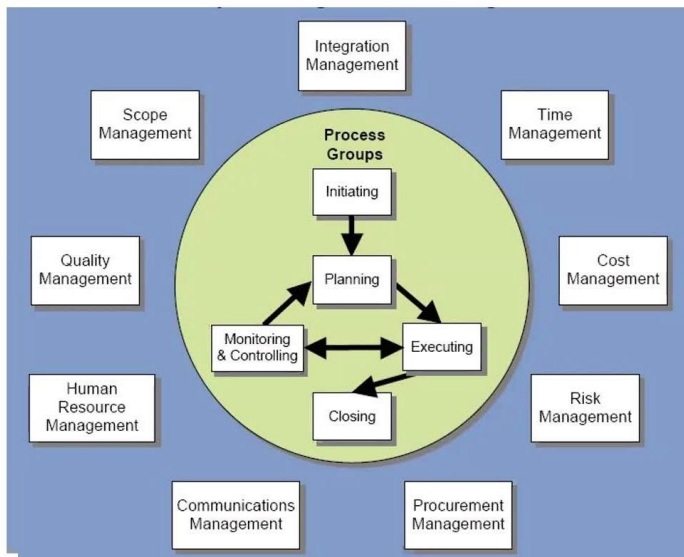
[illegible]

Integration Management

Scope Management

Time Management

Process Groups

Initiating

Planning

Monitoring & Controlling

Executing

Closing

Quality Management

Cost Management

Human Resource Management

Risk Management

Communications Management

Procurement Management